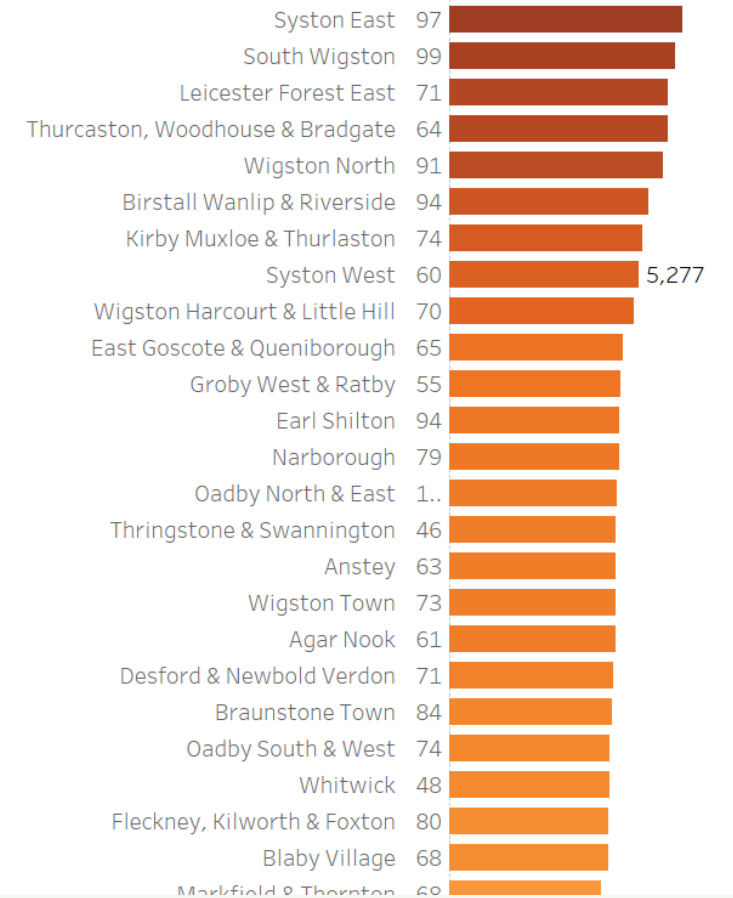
| | | |
|---|---|---|
| Syston East | 97 | |
| South Wigston | 99 | |
| Leicester Forest East | 71 | |
| Thurcaston, Woodhouse & Bradgate | 64 | |
| Wigston North | 91 | |
| Birstall Wanlip & Riverside | 94 | |
| Kirby Muxloe & Thurlaston | 74 | |
| Syston West | 60 | 5,277 |
| Wigston Harcourt & Little Hill | 70 | |
| East Goscote & Queniborough | 65 | |
| Groby West & Ratby | 55 | |
| Earl Shilton | 94 | |
| Narborough | 79 | |
| Oadby North & East | 1.. | |
| Thringstone & Swannington | 46 | |
| Anstey | 63 | |
| Wigston Town | 73 | |
| Agar Nook | 61 | |
| Desford & Newbold Verdon | 71 | |
| Braunstone Town | 84 | |
| Oadby South & West | 74 | |
| Whitwick | 48 | |
| Fleckney, Kilworth & Foxton | 80 | |
| Blaby Village | 68 | |
| Markfield & Thornton | 68 | |